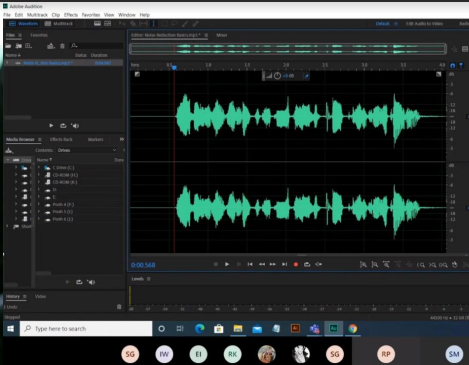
Adobe Audition

File Edit Multitrack Clip Effects Favorites View Window Help

Waveform Multitrack

Default Edit Audio to Video

Files Favorites

Name Status Duration

Media Browser Effects Rack Markers

Contents: Drives

Name

C: Drive (C:)
CD-ROM (E:)
CD-ROM (F:)
D:
Fresh-A (F:)
Fresh-1 (I:)
Fresh-A (J:)

History Video

1 Undo

Editor: Noise Reduction Story.mp3 Mixer

hms

0:00.568

Levels

Stopped

Type here to search

SG IW EI RK SG RP SM